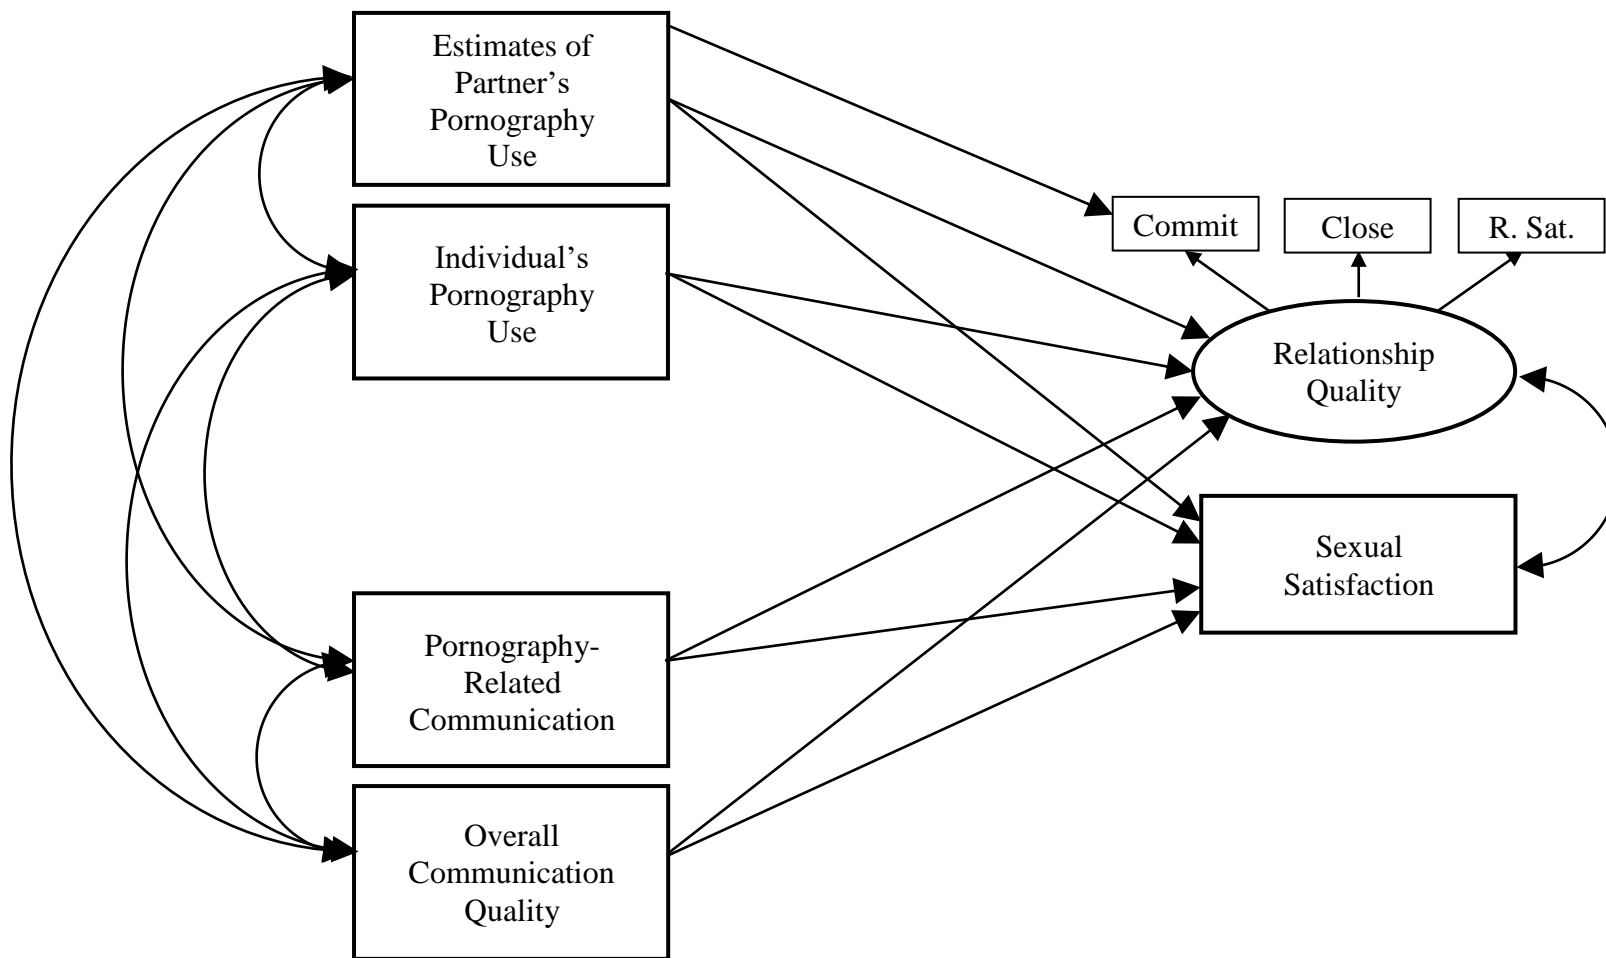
Estimates of Partner's Pornography Use

Individual's Pornography Use

Pornography-Related Communication

Overall Communication Quality

Commit

Close

R. Sat.

Relationship Quality

Sexual Satisfaction